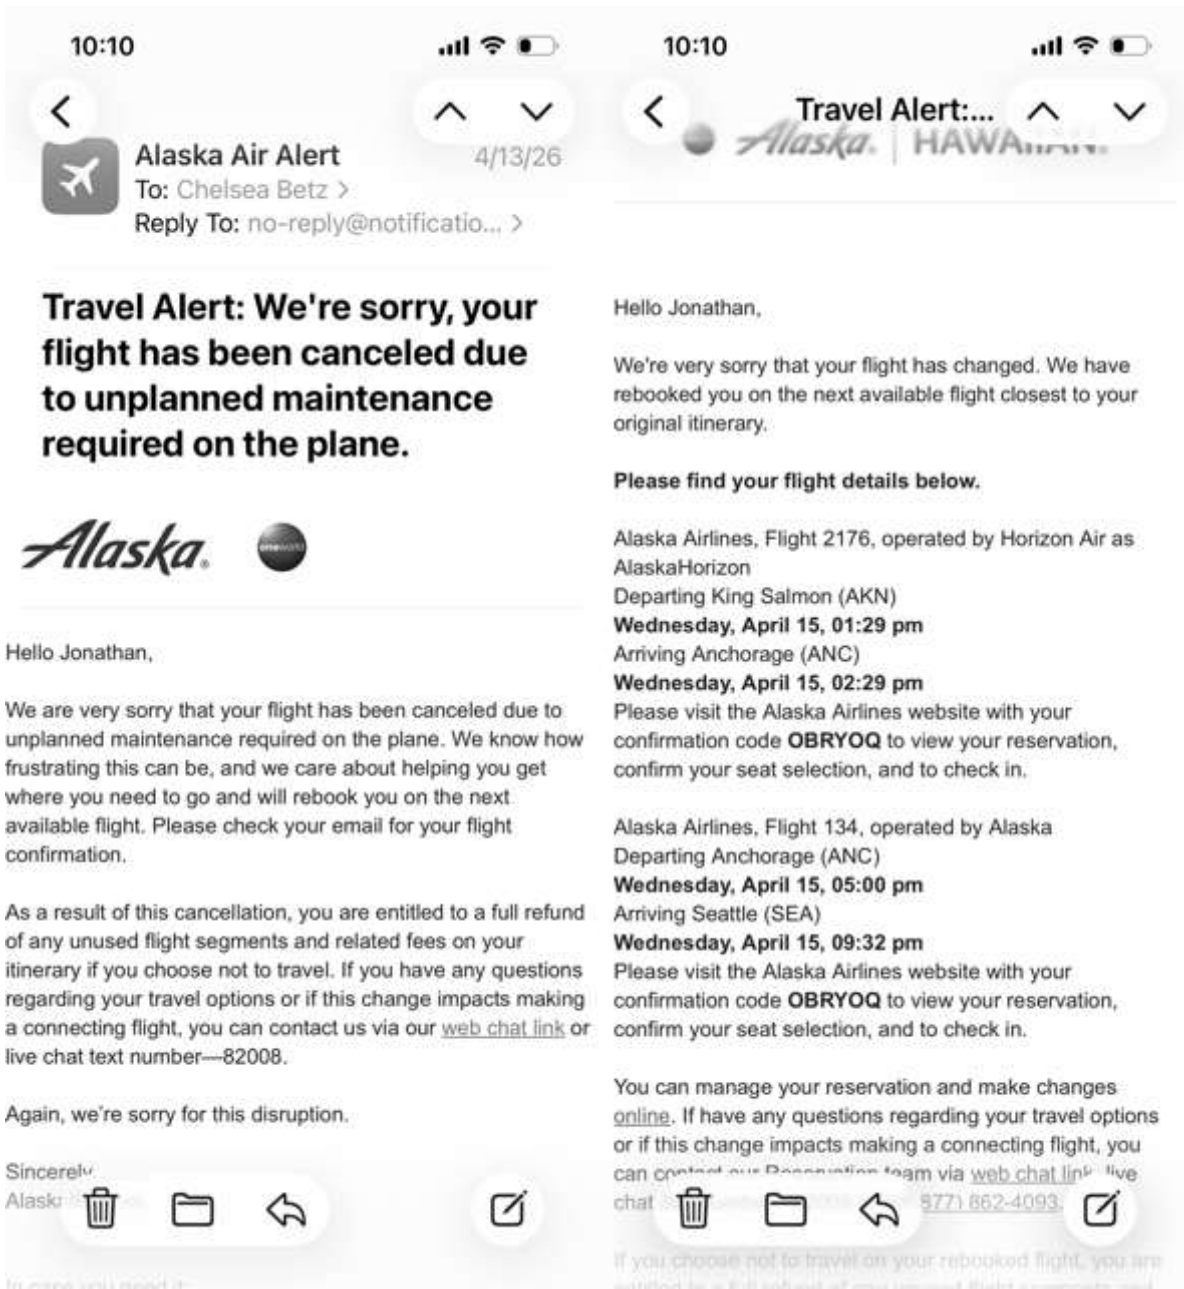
10:10

Alaska Air Alert
4/13/26
To: Chelsea Betz >
Reply To: no-reply@notificatio... >

Travel Alert: We're sorry, your flight has been canceled due to unplanned maintenance required on the plane.

Alaska

oneworld

Hello Jonathan,

We are very sorry that your flight has been canceled due to unplanned maintenance required on the plane. We know how frustrating this can be, and we care about helping you get where you need to go and will rebook you on the next available flight. Please check your email for your flight confirmation.

As a result of this cancellation, you are entitled to a full refund of any unused flight segments and related fees on your itinerary if you choose not to travel. If you have any questions regarding your travel options or if this change impacts making a connecting flight, you can contact us via our web chat link or live chat text number—82008.

Again, we're sorry for this disruption.

Sincerel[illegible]
Alask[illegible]

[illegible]

10:10

Travel Alert:...

Alaska | HAWA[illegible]

Hello Jonathan,

We're very sorry that your flight has changed. We have rebooked you on the next available flight closest to your original itinerary.

Please find your flight details below.

Alaska Airlines, Flight 2176, operated by Horizon Air as AlaskaHorizon
Departing King Salmon (AKN)
Wednesday, April 15, 01:29 pm
Arriving Anchorage (ANC)
Wednesday, April 15, 02:29 pm
Please visit the Alaska Airlines website with your confirmation code OBRYOQ to view your reservation, confirm your seat selection, and to check in.

Alaska Airlines, Flight 134, operated by Alaska
Departing Anchorage (ANC)
Wednesday, April 15, 05:00 pm
Arriving Seattle (SEA)
Wednesday, April 15, 09:32 pm
Please visit the Alaska Airlines website with your confirmation code OBRYOQ to view your reservation, confirm your seat selection, and to check in.

You can manage your reservation and make changes online. If have any questions regarding your travel options or if this change impacts making a connecting flight, you can co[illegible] team via web chat lin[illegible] live chat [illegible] 877) 862-4093.

If you choose not to travel on your rebooked flight, you are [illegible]